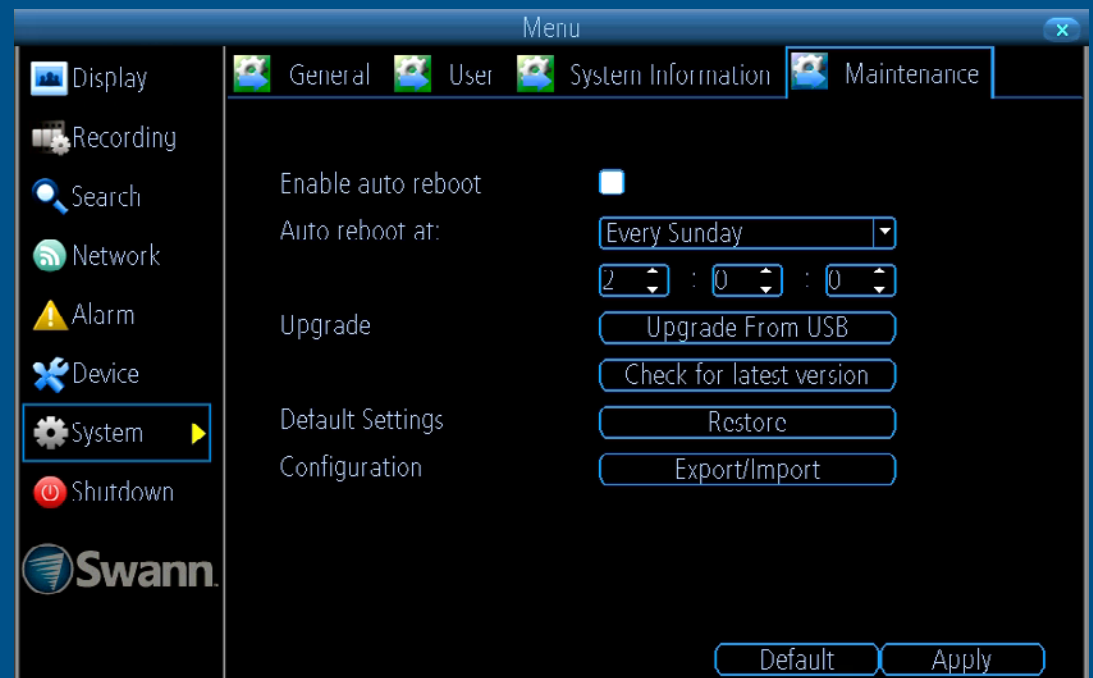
Menu

Display
Recording
Search
Network
Alarm
Device
System
Shutdown
Swann

General
User
System Information
Maintenance

Enable auto reboot
Auto reboot at:
Every Sunday
2 : 0 : 0
Upgrade
Upgrade From USB
Check for latest version
Default Settings
Restore
Configuration
Export/Import

Default
Apply